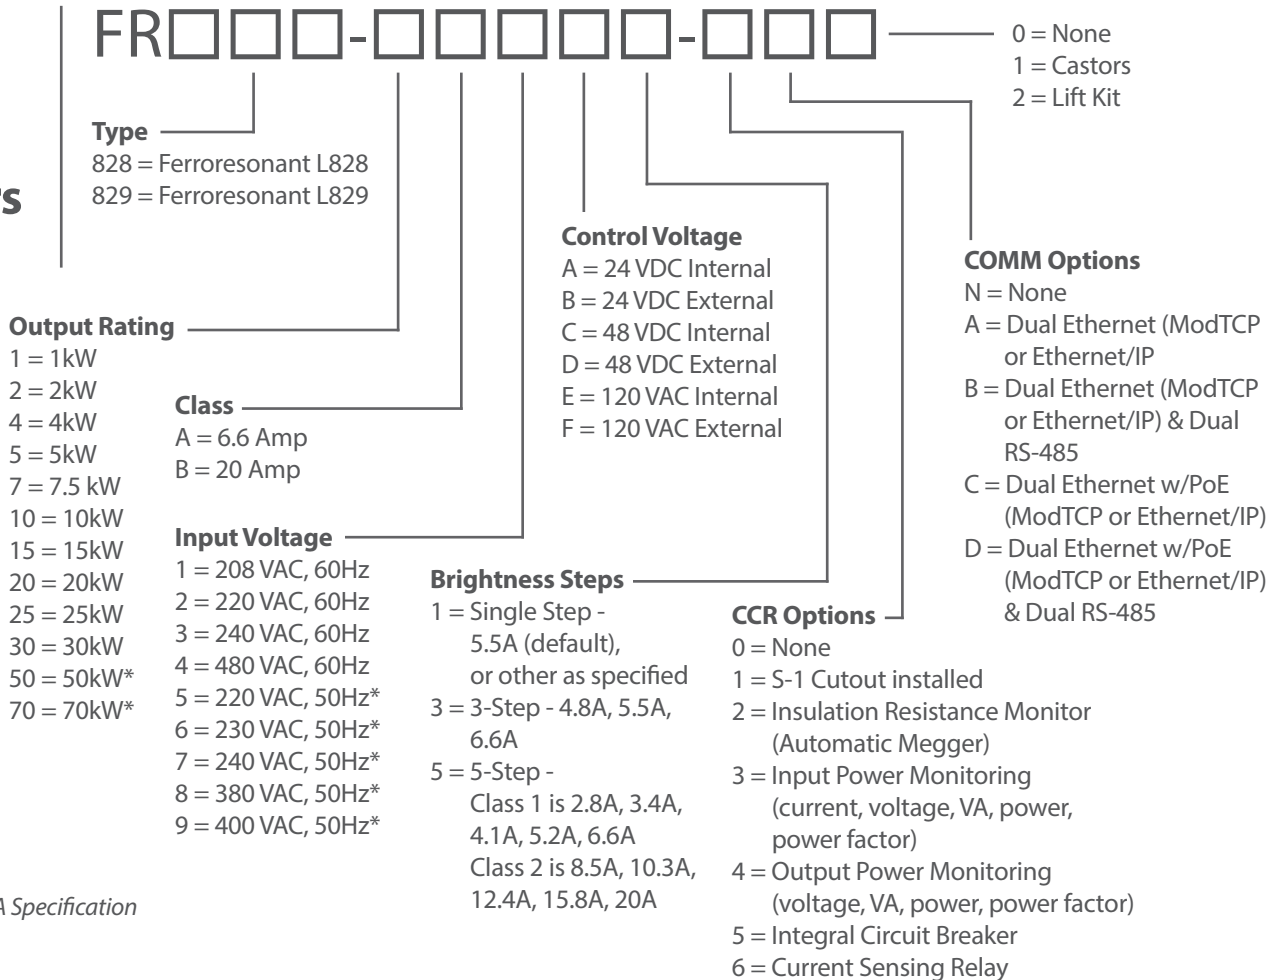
FR□□□-□□□□□-□□□

0 = None
1 = Castors
2 = Lift Kit

s

Type
828 = Ferroresonant L828
829 = Ferroresonant L829

Control Voltage
A = 24 VDC Internal
B = 24 VDC External
C = 48 VDC Internal
D = 48 VDC External
E = 120 VAC Internal
F = 120 VAC External

COMM Options
N = None
A = Dual Ethernet (ModTCP or Ethernet/IP
B = Dual Ethernet (ModTCP or Ethernet/IP) & Dual RS-485
C = Dual Ethernet w/PoE (ModTCP or Ethernet/IP)
D = Dual Ethernet w/PoE (ModTCP or Ethernet/IP) & Dual RS-485

Output Rating
1 = 1kW
2 = 2kW
4 = 4kW
5 = 5kW
7 = 7.5 kW
10 = 10kW
15 = 15kW
20 = 20kW
25 = 25kW
30 = 30kW
50 = 50kW*
70 = 70kW*

Class
A = 6.6 Amp
B = 20 Amp

Input Voltage
1 = 208 VAC, 60Hz
2 = 220 VAC, 60Hz
3 = 240 VAC, 60Hz
4 = 480 VAC, 60Hz
5 = 220 VAC, 50Hz*
6 = 230 VAC, 50Hz*
7 = 240 VAC, 50Hz*
8 = 380 VAC, 50Hz*
9 = 400 VAC, 50Hz*

Brightness Steps
1 = Single Step - 5.5A (default), or other as specified
3 = 3-Step - 4.8A, 5.5A, 6.6A
5 = 5-Step - Class 1 is 2.8A, 3.4A, 4.1A, 5.2A, 6.6A Class 2 is 8.5A, 10.3A, 12.4A, 15.8A, 20A

CCR Options
0 = None
1 = S-1 Cutout installed
2 = Insulation Resistance Monitor (Automatic Megger)
3 = Input Power Monitoring (current, voltage, VA, power, power factor)
4 = Output Power Monitoring (voltage, VA, power, power factor)
5 = Integral Circuit Breaker
6 = Current Sensing Relay

A Specification